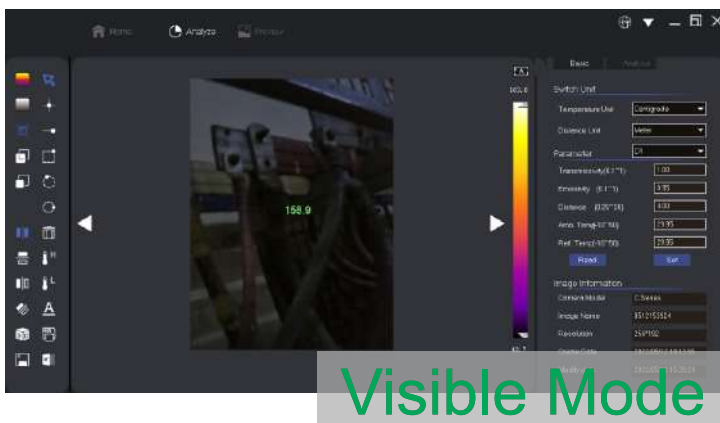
Home
Analyze
Report

158.9

163.6

Basic
Analysis

Switch Unit
Temperature Unit
Centigrade
Distance Unit
Meter

Parameter
Off
Transmissivity(0.1~1)
1.00
Emissivity (0.1~1)
0.95
Distance (0.25~20)
0.00
Amb. Temp(-40~100)
29.95
Refl. Temp(-40~50)
29.95
Reset
Set

Image Information
Camera Model
C Series
Image Name
3512153524
Resolution
256*192
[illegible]
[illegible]
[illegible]
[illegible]

Visible Mode